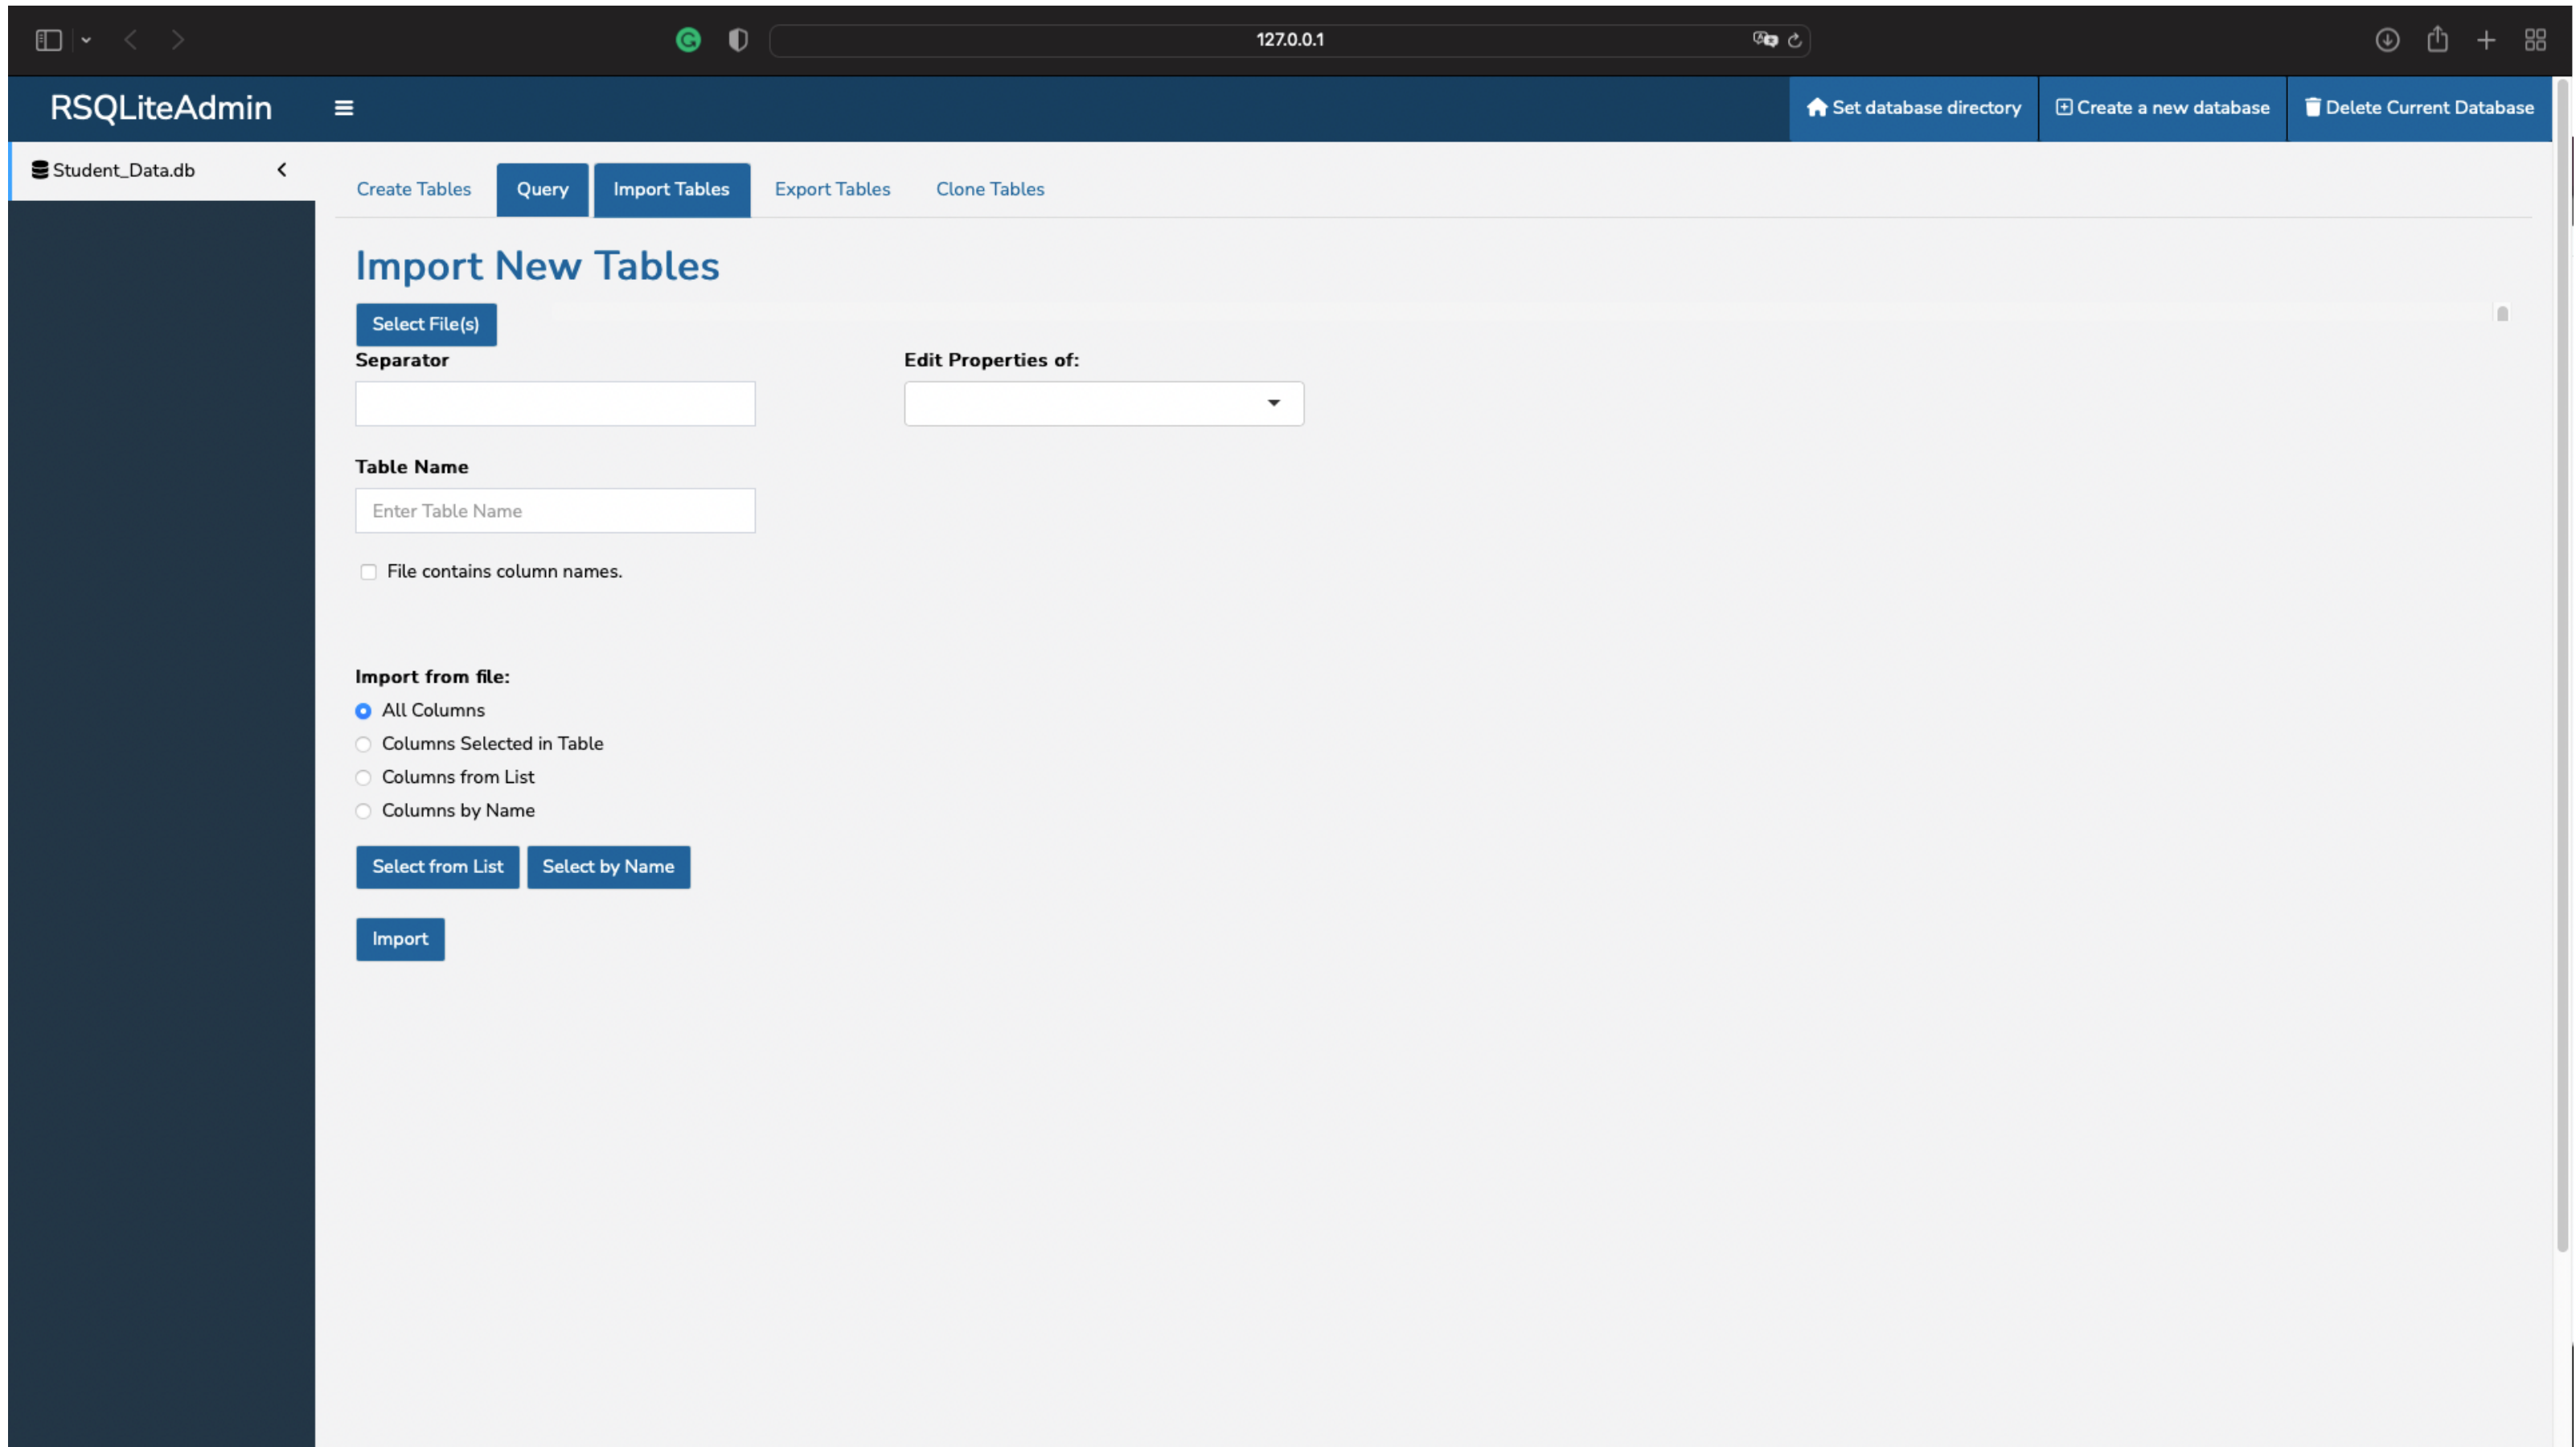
127.0.0.1

RSQLiteAdmin

Set database directory
Create a new database
Delete Current Database

Student_Data.db

Create Tables
Query
Import Tables
Export Tables
Clone Tables

Import New Tables

Select File(s)

Separator

Edit Properties of:

Table Name

Enter Table Name

File contains column names.

Import from file:

All Columns
Columns Selected in Table
Columns from List
Columns by Name

Select from List
Select by Name

Import